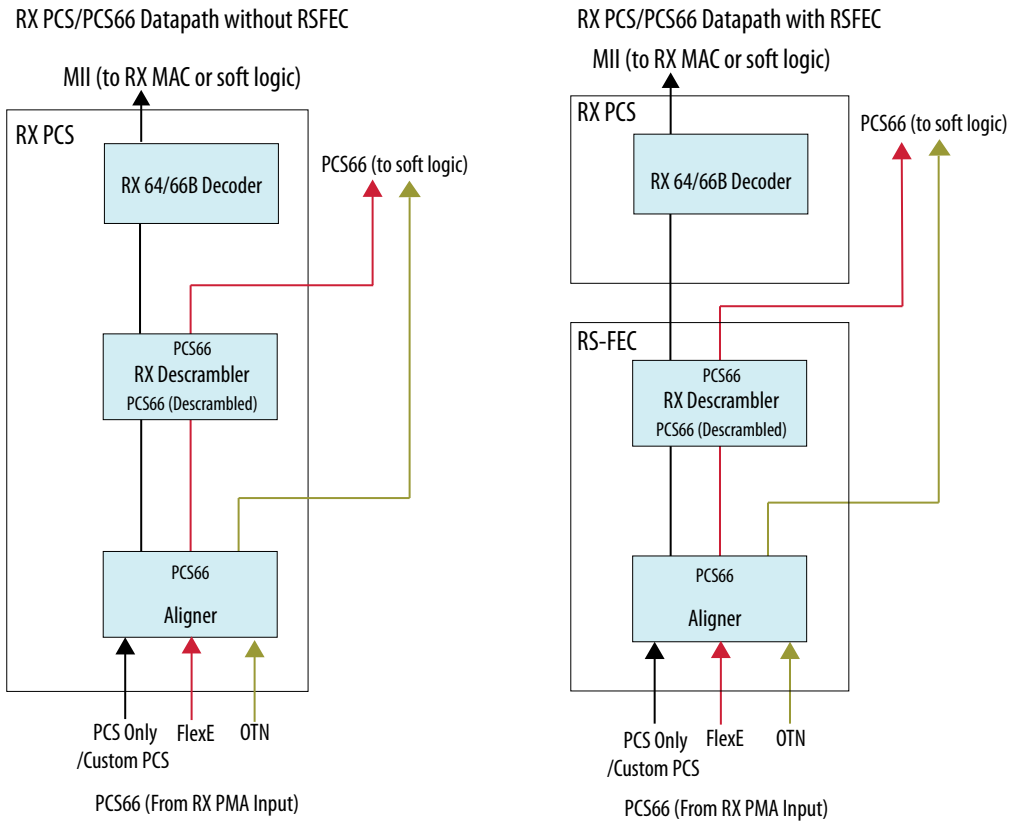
RX PCS/PCS66 Datapath without RSFEC

MII (to RX MAC or soft logic)

RX PCS

RX 64/66B Decoder

PCS66 (to soft logic)

PCS66
RX Descrambler
PCS66 (Descrambled)

PCS66
Aligner

PCS Only /Custom PCS

FlexE

OTN

PCS66 (From RX PMA Input)

RX PCS/PCS66 Datapath with RSFEC

MII (to RX MAC or soft logic)

RX PCS

RX 64/66B Decoder

PCS66 (to soft logic)

RS-FEC

PCS66
RX Descrambler
PCS66 (Descrambled)

PCS66
Aligner

PCS Only /Custom PCS

FlexE

OTN

PCS66 (From RX PMA Input)